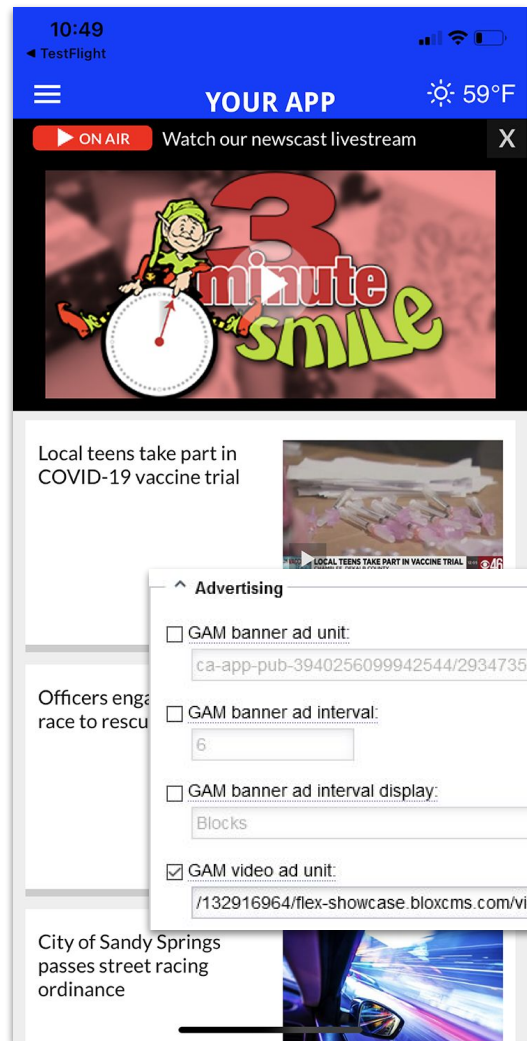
10:49
◂ TestFlight

YOUR APP
59°F

ON AIR Watch our newscast livestream
X

3 minute SMILE

Local teens take part in COVID-19 vaccine trial

LOCAL TEENS TAKE PART IN VACCINE TRIAL
46

Officers enga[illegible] race to rescu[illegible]

City of Sandy Springs passes street racing ordinance

Advertising

GAM banner ad unit:
ca-app-pub-3940256099942544/2934735

GAM banner ad interval:
6

GAM banner ad interval display:
Blocks

GAM video ad unit:
/132916964/flex-showcase.bloxcms.com/vi